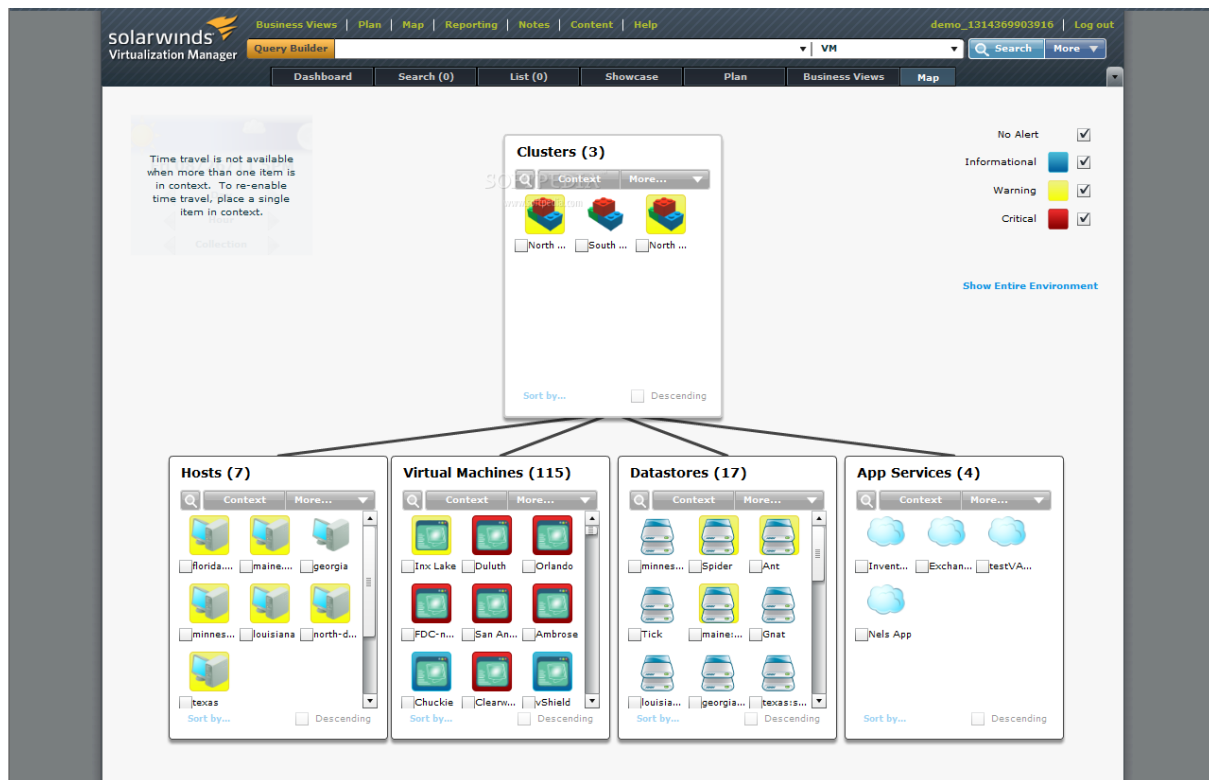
solarwinds
Virtualization Manager

Business Views | Plan | Map | Reporting | Notes | Content | Help

demo_1314369903916 | Log out

Query Builder

VM

Search

More

Dashboard | Search (0) | List (0) | Showcase | Plan | Business Views | Map

Time travel is not available when more than one item is in context. To re-enable time travel, place a single item in context.

Collection

Clusters (3)

Context | More...

North ... | South ... | North ...

Sort by... | Descending

No Alert

Informational

Warning

Critical

Show Entire Environment

Hosts (7)

Context | More...

florida.... | maine.... | georgia

minnes... | louisiana | north-d...

texas

Sort by... | Descending

Virtual Machines (115)

Context | More...

Inx Lake | Duluth | Orlando

FDC-n... | San An... | Ambrose

Chuckie | Clearw... | vShield

Sort by... | Descending

Datastores (17)

Context | More...

minnes... | Spider | Ant

Tick | maine:... | Gnat

louisia... | georgia... | texas:s...

Sort by... | Descending

App Services (4)

Context | More...

Invent... | Exchan... | testVA...

Nels App

Sort by... | Descending